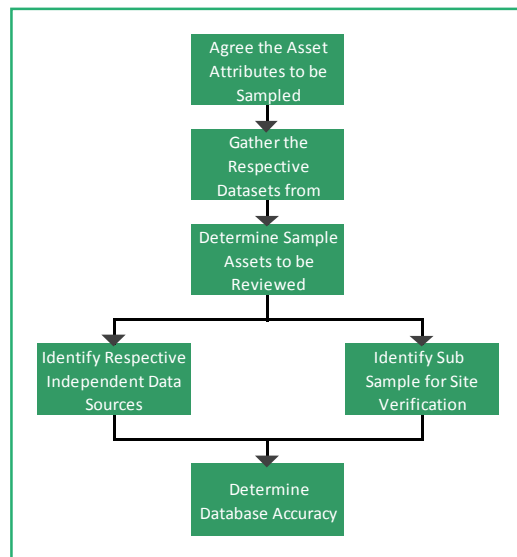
Agree the Asset Attributes to be Sampled

Gather the Respective Datasets from

Determine Sample Assets to be Reviewed

Identify Respective Independent Data Sources

Identify Sub Sample for Site Verification

Determine Database Accuracy